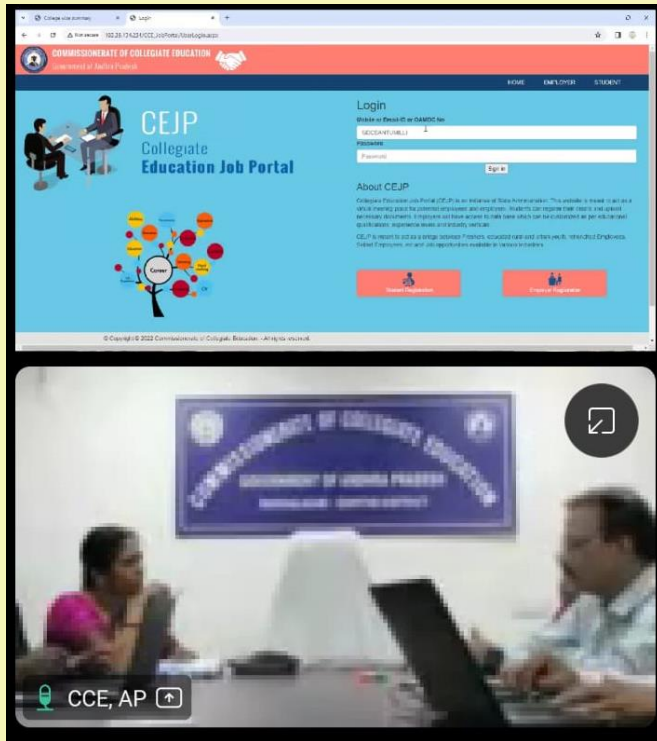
College wise summary
Login
Not secure 103.29.124.231/CCE_JobPortal/UserLogin.aspx

COMMISSIONERATE OF COLLEGIATE EDUCATION
Government of Andhra Pradesh

HOME EMPLOYER STUDENT

CEJP
Collegiate
Education Job Portal

Login
Mobile or Email ID or OAMDC No
GDCDANTUMELLI
Password
Password
Sign in

About CEJP
Collegiate Education Job Portal (CEJP) is an initiative of State Administration. This website is meant to act as a virtual meeting place for potential employees and employers. Students can register their details and upload necessary documents. Employers will have access to data base which can be customized as per educational qualifications, experience levels and industry verticals.

CEJP is meant to act as a bridge between Freshers, educated rural and urban youth, retrenched Employees, Skilled Employees, etc and Job opportunities available in various industries.

Student Registration
Employer Registration

Career

© Copyright © 2022 Commissionerate of Collegiate Education - All rights reserved.

COMMISSIONERATE OF COLLEGIATE EDUCATION
GOVERNMENT OF ANDHRA PRADESH
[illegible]

CCE, AP